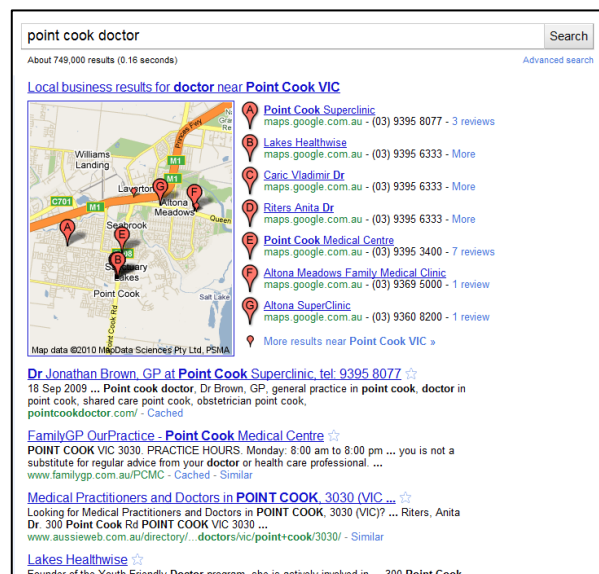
point cook doctor

Search

About 749,000 results (0.16 seconds)

Advanced search

Local business results for doctor near Point Cook VIC

Williams Landing
Laverton
Altona Meadows
Princes Fwy
M1
C701
Queen
Seabrook
Sanctuary Lakes
Point Cook
Point Cook Rd
Salt Lake
Map data ©2010 MapData Sciences Pty Ltd, PSMA

A Point Cook Superclinic
maps.google.com.au - (03) 9395 8077 - 3 reviews

B Lakes Healthwise
maps.google.com.au - (03) 9395 6333 - More

C Caric Vladimir Dr
maps.google.com.au - (03) 9395 6333 - More

D Riters Anita Dr
maps.google.com.au - (03) 9395 6333 - More

E Point Cook Medical Centre
maps.google.com.au - (03) 9395 3400 - 7 reviews

F Altona Meadows Family Medical Clinic
maps.google.com.au - (03) 9369 5000 - 1 review

G Altona SuperClinic
maps.google.com.au - (03) 9360 8200 - 1 review

More results near Point Cook VIC »

Dr Jonathan Brown, GP at Point Cook Superclinic, tel: 9395 8077
18 Sep 2009 ... Point cook doctor, Dr Brown, GP, general practice in point cook, doctor in point cook, shared care point cook, obstetrician point cook,
pointcookdoctor.com/ - Cached

FamilyGP OurPractice - Point Cook Medical Centre
POINT COOK VIC 3030. PRACTICE HOURS. Monday: 8:00 am to 8:00 pm ... you is not a substitute for regular advice from your doctor or health care professional. ...
www.familygp.com.au/PCMC - Cached - Similar

Medical Practitioners and Doctors in POINT COOK, 3030 (VIC ...
Looking for Medical Practitioners and Doctors in POINT COOK, 3030 (VIC)? ... Riters, Anita Dr. 300 Point Cook Rd POINT COOK VIC 3030 ...
www.aussieweb.com.au/directory/...doctors/vic/point+cook/3030/ - Similar

Lakes Healthwise
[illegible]